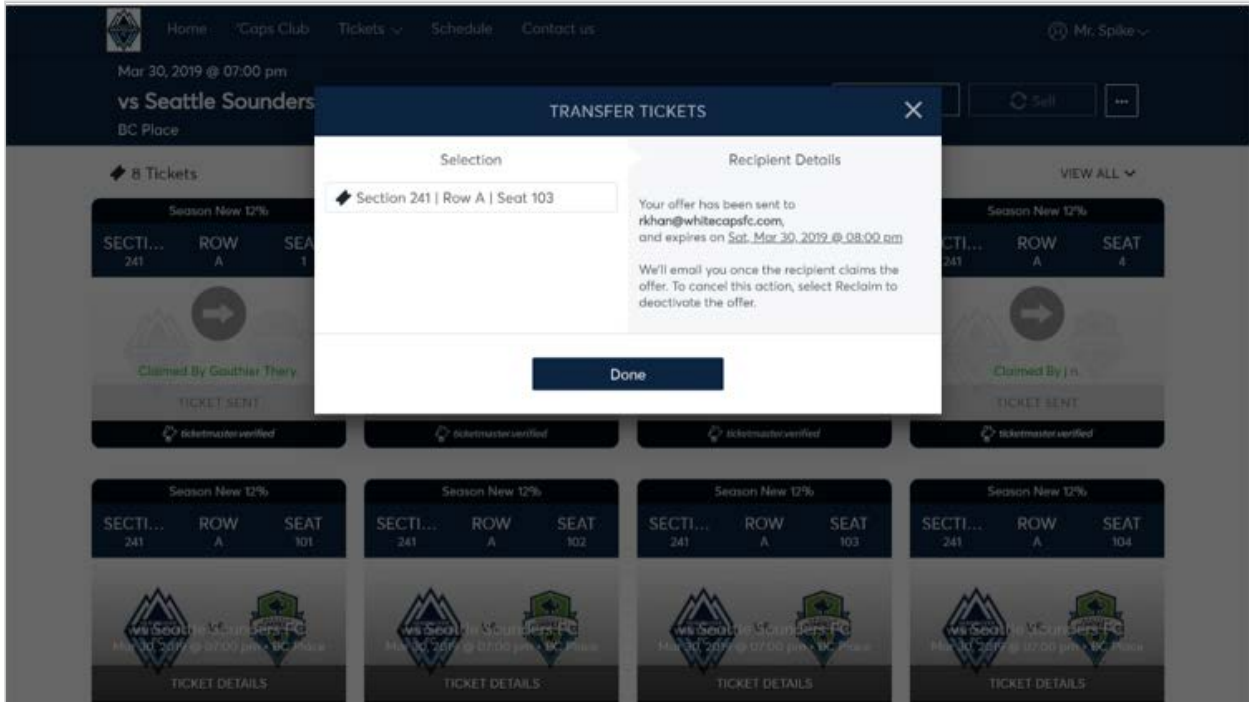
Home 'Caps Club Tickets Schedule Contact us

Mr. Spike

Mar 30, 2019 @ 07:00 pm

vs Seattle Sounders

BC Place

Sell

8 Tickets

VIEW ALL

TRANSFER TICKETS

Selection

Section 241 | Row A | Seat 103

Recipient Details

Your offer has been sent to rkhan@whitecapsfc.com, and expires on Sat, Mar 30, 2019 @ 08:00 pm

We'll email you once the recipient claims the offer. To cancel this action, select Reclaim to deactivate the offer.

Done

Season New 12%

SECTI... 241 ROW A SEA 1

Claimed By Gauthier Thery

TICKET SENT

ticketmaster verified

Season New 12%

SECTI... 241 ROW A SEAT 4

Claimed By j n

TICKET SENT

ticketmaster verified

ticketmaster verified

ticketmaster verified

Season New 12%

SECTI... 241 ROW A SEAT 101

vs Seattle Sounders FC

Mar 30, 2019 @ 07:00 pm • BC Place

TICKET DETAILS

Season New 12%

SECTI... 241 ROW A SEAT 102

vs Seattle Sounders FC

Mar 30, 2019 @ 07:00 pm • BC Place

TICKET DETAILS

Season New 12%

SECTI... 241 ROW A SEAT 103

vs Seattle Sounders FC

Mar 30, 2019 @ 07:00 pm • BC Place

TICKET DETAILS

Season New 12%

SECTI... 241 ROW A SEAT 104

vs Seattle Sounders FC

Mar 30, 2019 @ 07:00 pm • BC Place

TICKET DETAILS